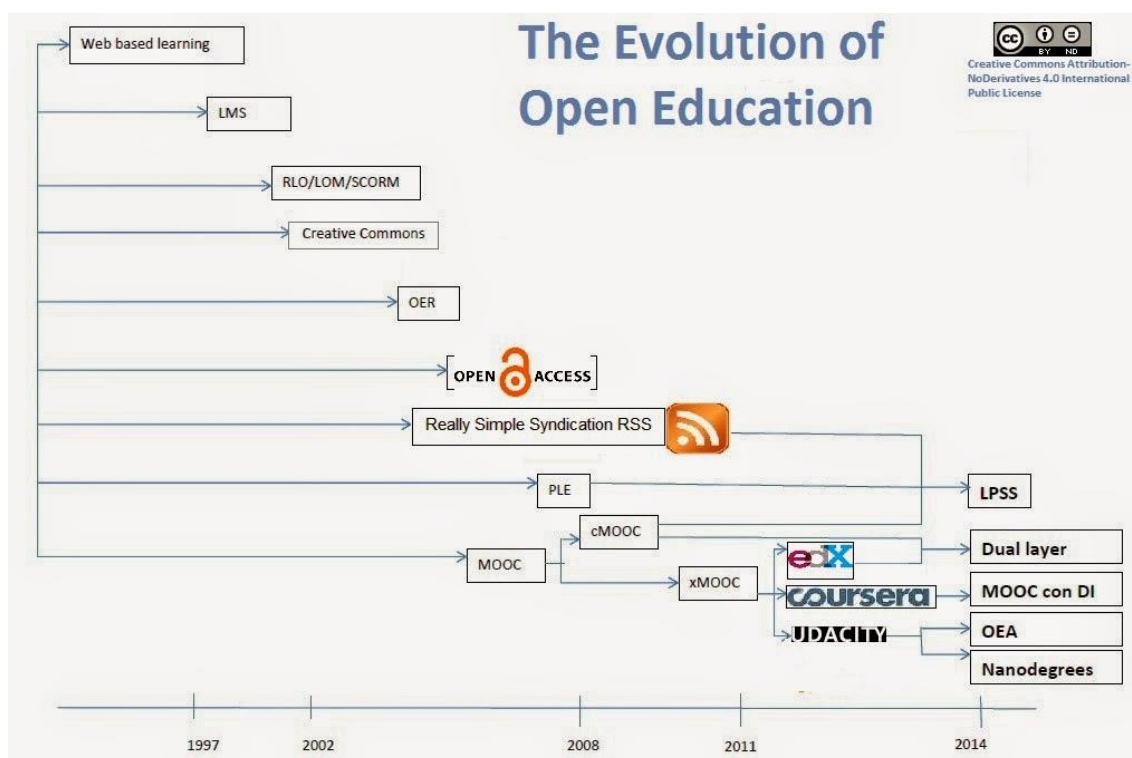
The Evolution of Open Education

BY ND
Creative Commons Attribution-NoDerivatives 4.0 International Public License

Web based learning

LMS

RLO/LOM/SCORM

Creative Commons

OER

OPEN ACCESS

Really Simple Syndication RSS

PLE

LPSS

cMOOC

MOOC

edX

Dual layer

xMOOC

coursera

MOOC con DI

UDACITY

OEA

Nanodegrees

1997

2002

2008

2011

2014